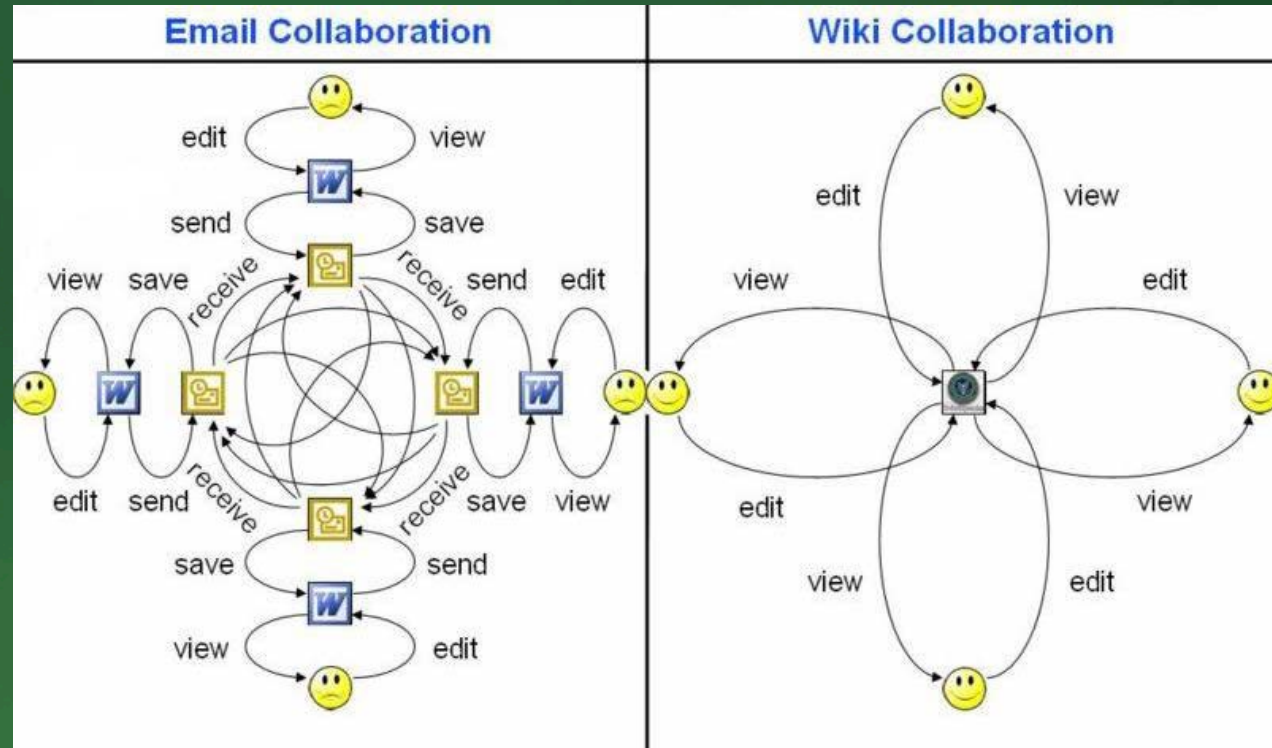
Email Collaboration

Wiki Collaboration

edit
view
W
send
save
view
save
receive
receive
send
edit
W
W
edit
send
receive
receive
save
view
save
send
W
view
edit

edit
view
view
edit
edit
view
view
edit